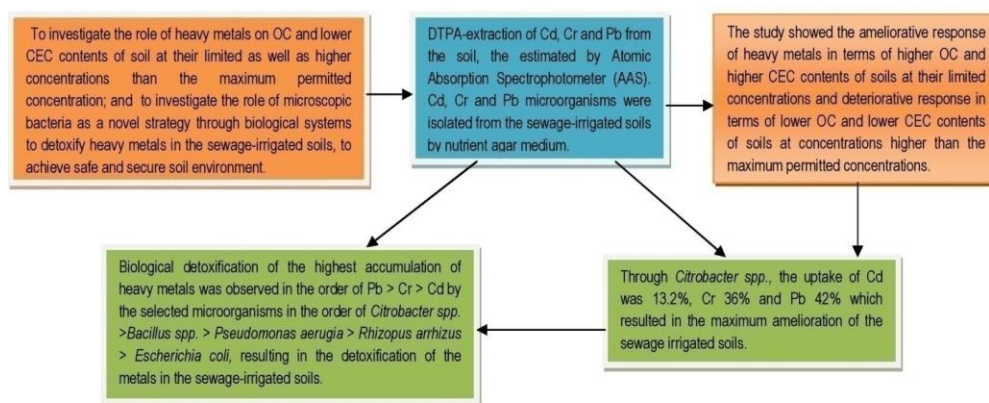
To investigate the role of heavy metals on OC and lower CEC contents of soil at their limited as well as higher concentrations than the maximum permitted concentration; and to investigate the role of microscopic bacteria as a novel strategy through biological systems to detoxify heavy metals in the sewage-irrigated soils, to achieve safe and secure soil environment.

DTPA-extraction of Cd, Cr and Pb from the soil, the estimated by Atomic Absorption Spectrophotometer (AAS). Cd, Cr and Pb microorganisms were isolated from the sewage-irrigated soils by nutrient agar medium.

The study showed the ameliorative response of heavy metals in terms of higher OC and higher CEC contents of soils at their limited concentrations and deteriorative response in terms of lower OC and lower CEC contents of soils at concentrations higher than the maximum permitted concentrations.

Biological detoxification of the highest accumulation of heavy metals was observed in the order of Pb > Cr > Cd by the selected microorganisms in the order of Citrobacter spp. >Bacillus spp. > Pseudomonas aerugia > Rhizopus arrhizus > Escherichia coli, resulting in the detoxification of the metals in the sewage-irrigated soils.

Through Citrobacter spp., the uptake of Cd was 13.2%, Cr 36% and Pb 42% which resulted in the maximum amelioration of the sewage irrigated soils.